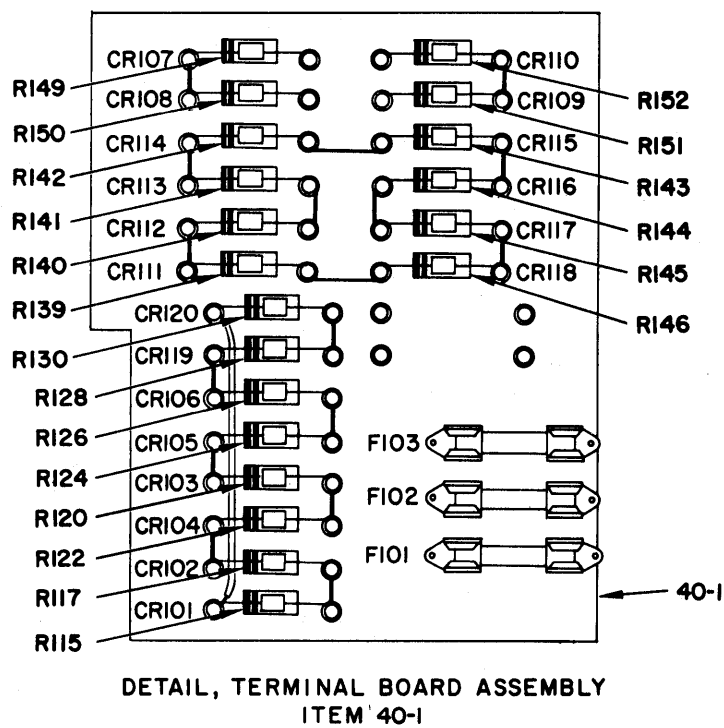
CR107
CR110
R149
R152
CR108
CR109
R150
R151
CR114
CR115
R142
R143
CR113
CR116
R141
R144
CR112
CR117
R140
R145
CR111
CR118
R139
R146
CR120
R130
CR119
R128
CR106
R126
CR105
F103
R124
CR103
R120
F102
CR104
R122
F101
CR102
R117
40-1
CR101
R115

DETAIL, TERMINAL BOARD ASSEMBLY
ITEM 40-1